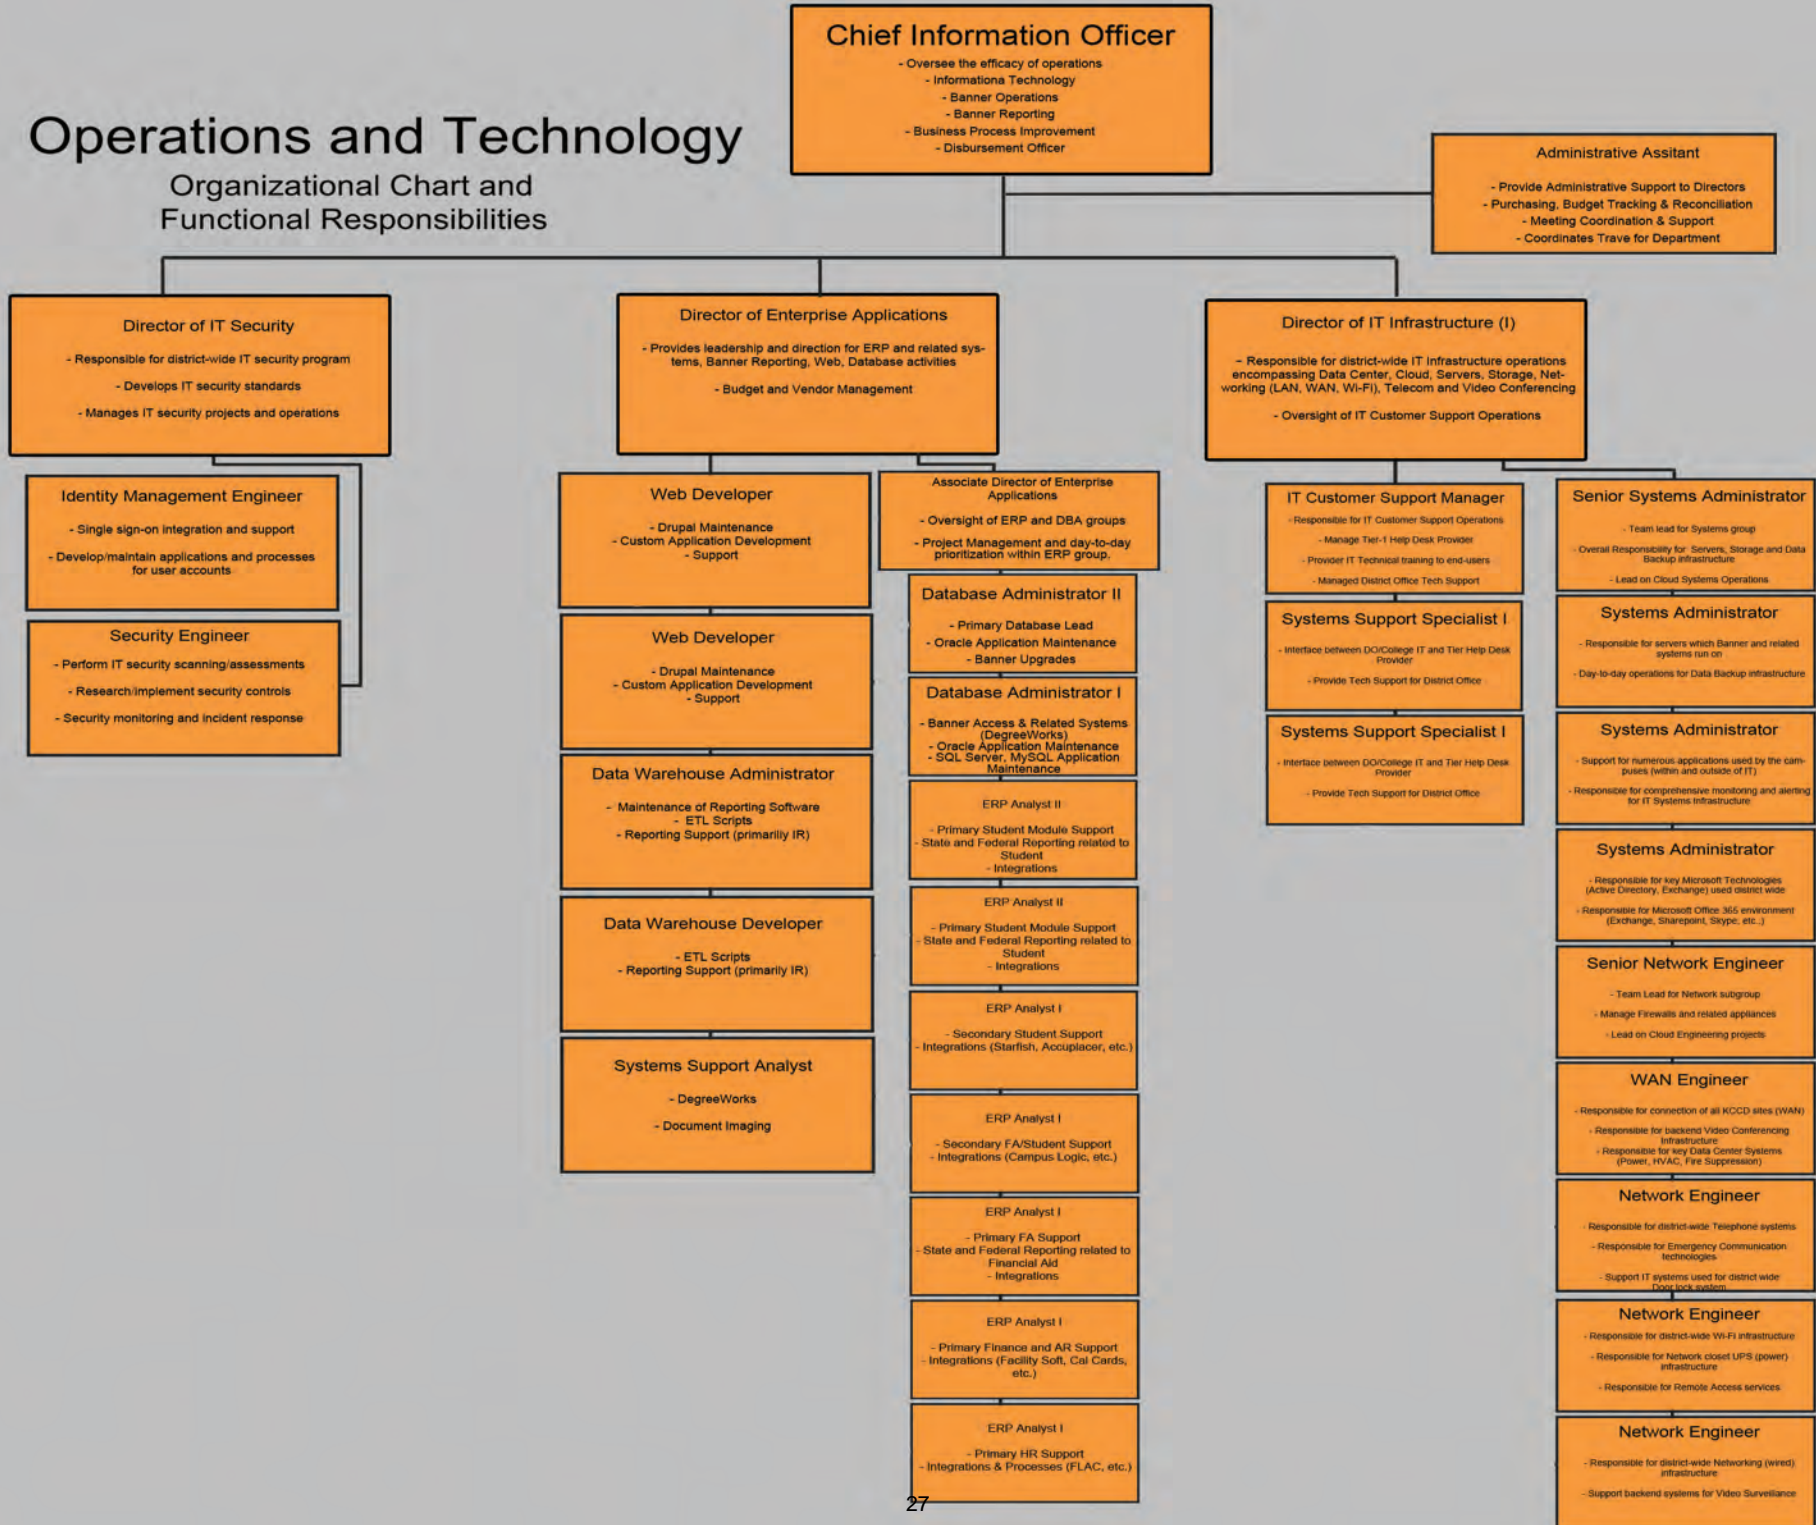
Operations and Technology
Organizational Chart and Functional Responsibilities

Chief Information Officer
- Oversee the efficacy of operations
- Informationa Technology
- Banner Operations
- Banner Reporting
- Business Process Improvement
- Disbursement Officer

Administrative Assitant
- Provide Administrative Support to Directors
- Purchasing, Budget Tracking & Reconciliation
- Meeting Coordination & Support
- Coordinates Trave for Department

Director of IT Security
- Responsible for district-wide IT security program
- Develops IT security standards
- Manages IT security projects and operations

Identity Management Engineer
- Single sign-on integration and support
- Develop/maintain applications and processes for user accounts

Security Engineer
- Perform IT security scanning/assessments
- Research/implement security controls
- Security monitoring and incident response

Director of Enterprise Applications
- Provides leadership and direction for ERP and related systems, Banner Reporting, Web, Database activities
- Budget and Vendor Management

Web Developer
- Drupal Maintenance
- Custom Application Development
- Support

Web Developer
- Drupal Maintenance
- Custom Application Development
- Support

Data Warehouse Administrator
- Maintenance of Reporting Software
- ETL Scripts
- Reporting Support (primarily IR)

Data Warehouse Developer
- ETL Scripts
- Reporting Support (primarily IR)

Systems Support Analyst
- DegreeWorks
- Document Imaging

Associate Director of Enterprise Applications
- Oversight of ERP and DBA groups
- Project Management and day-to-day prioritization within ERP group.

Database Administrator II
- Primary Database Lead
- Oracle Application Maintenance
- Banner Upgrades

Database Administrator I
- Banner Access & Related Systems (DegreeWorks)
- Oracle Application Maintenance
- SQL Server, MySQL Application Maintenance

ERP Analyst II
- Primary Student Module Support
- State and Federal Reporting related to Student
- Integrations

ERP Analyst II
- Primary Student Module Support
- State and Federal Reporting related to Student
- Integrations

ERP Analyst I
- Secondary Student Support
- Integrations (Starfish, Accuplacer, etc.)

ERP Analyst I
- Secondary FA/Student Support
- Integrations (Campus Logic, etc.)

ERP Analyst I
- Primary FA Support
- State and Federal Reporting related to Financial Aid
- Integrations

ERP Analyst I
- Primary Finance and AR Support
- Integrations (Facility Soft, Cal Cards, etc.)

ERP Analyst I
- Primary HR Support
- Integrations & Processes (FLAC, etc.)

Director of IT Infrastructure (I)
- Responsible for district-wide IT Infrastructure operations encompassing Data Center, Cloud, Servers, Storage, Networking (LAN, WAN, Wi-Fi), Telecom and Video Conferencing
- Oversight of IT Customer Support Operations

IT Customer Support Manager
- Responsible for IT Customer Support Operations
- Manage Tier-1 Help Desk Provider
- Provider IT Technical training to end-users
- Managed District Office Tech Support

Systems Support Specialist I
- Interface between DO/College IT and Tier Help Desk Provider
- Provide Tech Support for District Office

Systems Support Specialist I
- Interface between DO/College IT and Tier Help Desk Provider
- Provide Tech Support for District Office

Senior Systems Administrator
- Team lead for Systems group
- Overall Responsibility for Servers, Storage and Data Backup infrastructure
- Lead on Cloud Systems Operations

Systems Administrator
- Responsible for servers which Banner and related systems run on
- Day-to-day operations for Data Backup infrastructure

Systems Administrator
- Support for numerous applications used by the campuses (within and outside of IT)
- Responsible for comprehensive monitoring and alerting for IT Systems Infrastructure

Systems Administrator
- Responsible for key Microsoft Technologies (Active Directory, Exchange) used district wide
- Responsible for Microsoft Office 365 environment (Exchange, Sharepoint, Skype, etc.)

Senior Network Engineer
- Team Lead for Network subgroup
- Manage Firewalls and related appliances
- Lead on Cloud Engineering projects

WAN Engineer
- Responsible for connection of all KCCD sites (WAN)
- Responsible for backend Video Conferencing Infrastructure
- Responsible for key Data Center Systems (Power, HVAC, Fire Suppression)

Network Engineer
- Responsible for district-wide Telephone systems
- Responsible for Emergency Communication technologies
- Support IT systems used for district wide Door lock system

Network Engineer
- Responsible for district-wide Wi-Fi infrastructure
- Responsible for Network closet UPS (power) infrastructure
- Responsible for Remote Access services

Network Engineer
- Responsible for district-wide Networking (wired) infrastructure
- Support backend systems for Video Surveillance

27